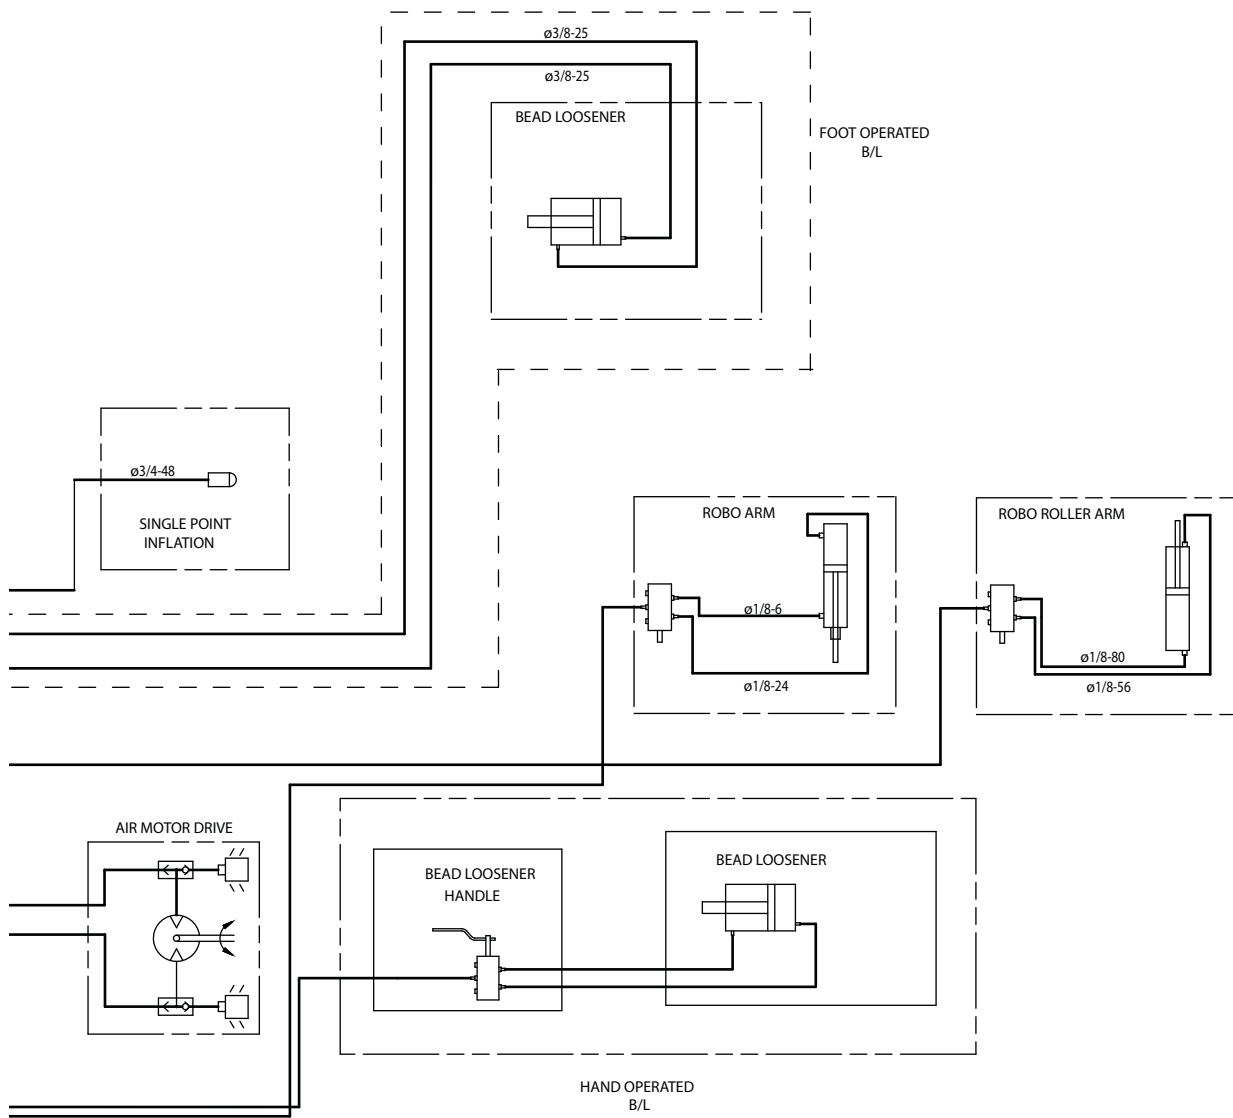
ø3/8-25

ø3/8-25

BEAD LOOSENER

FOOT OPERATED
B/L

ø3/4-48

SINGLE POINT
INFLATION

ROBO ARM

ø1/8-6

ø1/8-24

ROBO ROLLER ARM

ø1/8-80

ø1/8-56

AIR MOTOR DRIVE

BEAD LOOSENER
HANDLE

BEAD LOOSENER

HAND OPERATED
B/L